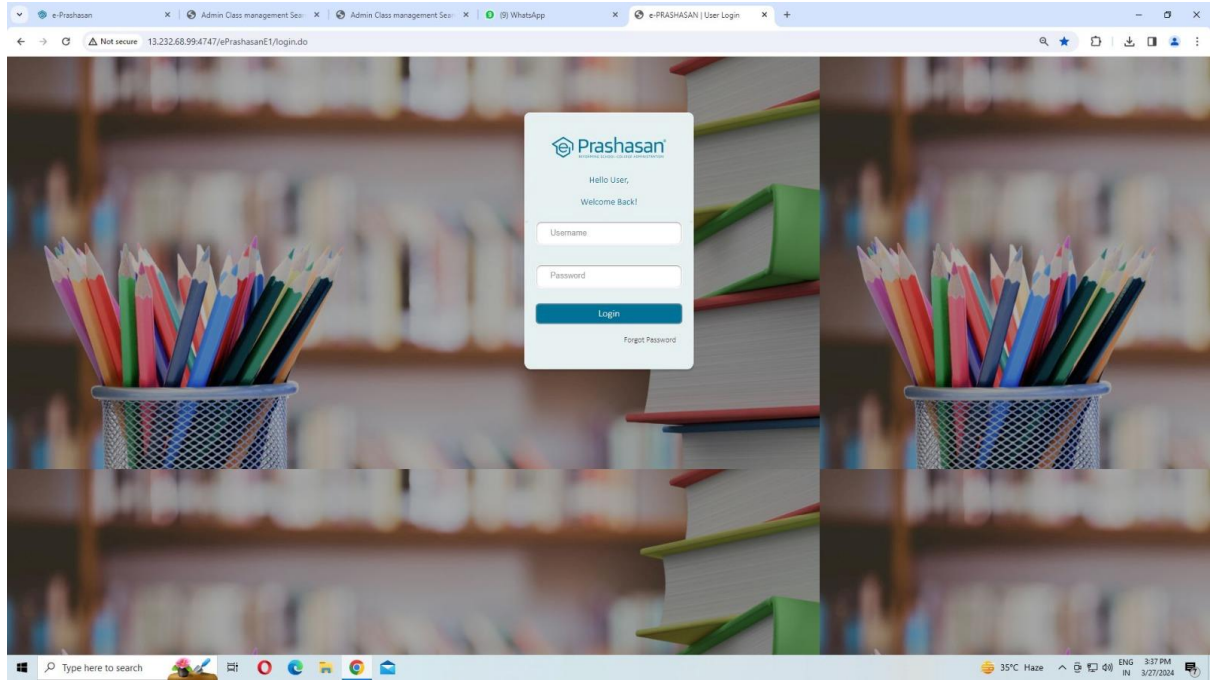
e-Prashasan
Admin Class management Sea
Admin Class management Sea
(9) WhatsApp
e-PRASHASAN | User Login

Not secure 13.232.68.99:4747/ePrashasanE1/login.do

Prashasan
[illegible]

Hello User,
Welcome Back!

Username

Password

Login

Forgot Password

Type here to search

35°C Haze ENG IN 3:37 PM 3/27/2024